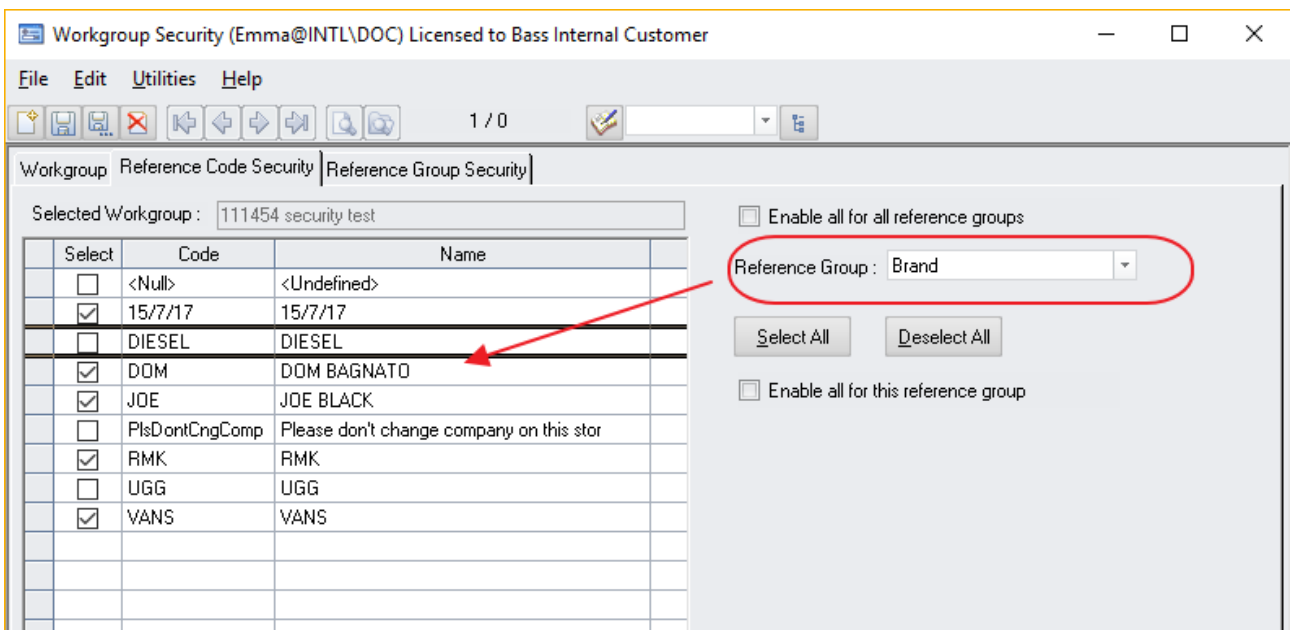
Workgroup Security (Emma@INTL\DOC) Licensed to Bass Internal Customer

File Edit Utilities Help

1 / 0

Workgroup | Reference Code Security | Reference Group Security

Selected Workgroup : 111454 security test

| | Select | Code | Name |
|---|---|---|---|
| | ☐ | <Null> | <Undefined> |
| | ☑ | 15/7/17 | 15/7/17 |
| | ☐ | DIESEL | DIESEL |
| | ☑ | DOM | DOM BAGNATO |
| | ☑ | JOE | JOE BLACK |
| | ☐ | PlsDontCngComp | Please don't change company on this stor |
| | ☑ | RMK | RMK |
| | ☐ | UGG | UGG |
| | ☑ | VANS | VANS |

Enable all for all reference groups

Reference Group : Brand

Select All

Deselect All

Enable all for this reference group